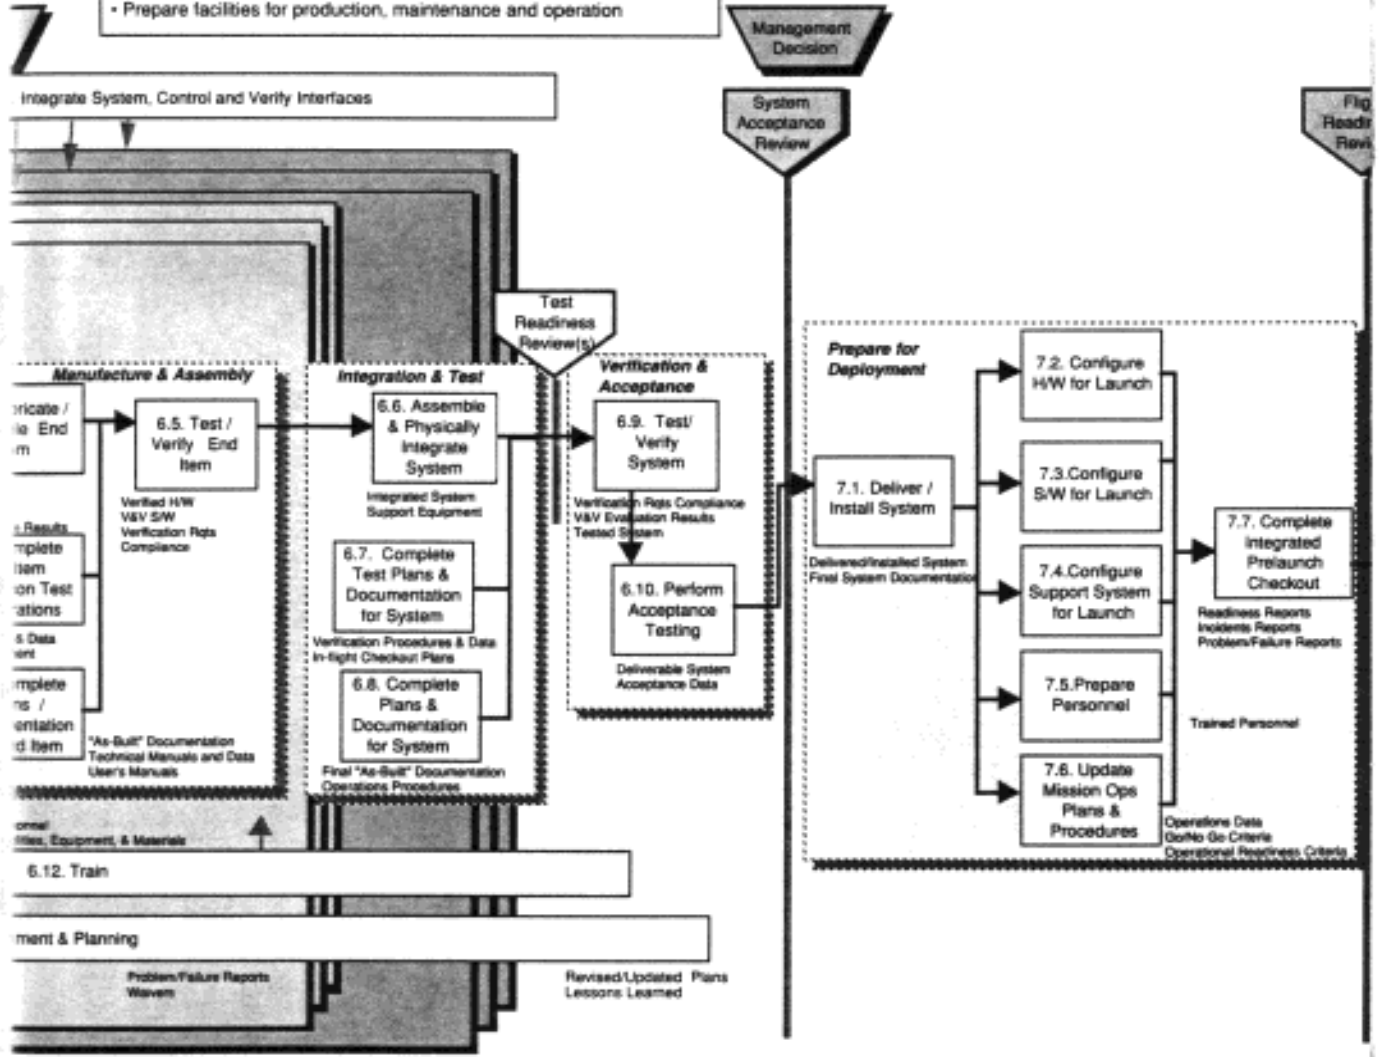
• Prepare facilities for production, maintenance and operation

Management Decision

Integrate System, Control and Verify Interfaces

System Acceptance Review

Flig Readi Revi

Test Readiness Review(s)

Manufacture & Assembly

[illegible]ricate / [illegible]e End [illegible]m

6.5. Test / Verify End Item

Verified H/W
V&V S/W
Verification Rqts Compliance

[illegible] Results
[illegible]mplete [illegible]tem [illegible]on Test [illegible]ations

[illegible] Data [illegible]ent

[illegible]mplete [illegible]ns / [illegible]entation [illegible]d Item

"As-Built" Documentation
Technical Manuals and Data
User's Manuals

Integration & Test

6.6. Assemble & Physically Integrate System

Integrated System
Support Equipment

6.7. Complete Test Plans & Documentation for System

Verification Procedures & Data
In-flight Checkout Plans

6.8. Complete Plans & Documentation for System

Final "As-Built" Documentation
Operations Procedures

Verification & Acceptance

6.9. Test/ Verify System

Verification Rqts Compliance
V&V Evaluation Results
Tested System

6.10. Perform Acceptance Testing

Deliverable System
Acceptance Data

Prepare for Deployment

7.1. Deliver / Install System

Delivered/Installed System
Final System Documentation

7.2. Configure H/W for Launch

7.3.Configure S/W for Launch

7.4.Configure Support System for Launch

7.5.Prepare Personnel

Trained Personnel

7.6. Update Mission Ops Plans & Procedures

Operations Data
Go/No Go Criteria
Operational Readiness Criteria

7.7. Complete Integrated Prelaunch Checkout

Readiness Reports
Incidents Reports
Problem/Failure Reports

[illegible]onnel
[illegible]ities, Equipment, & Materials

6.12. Train

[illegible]ment & Planning

Problem/Failure Reports
Waivers

Revised/Updated Plans
Lessons Learned